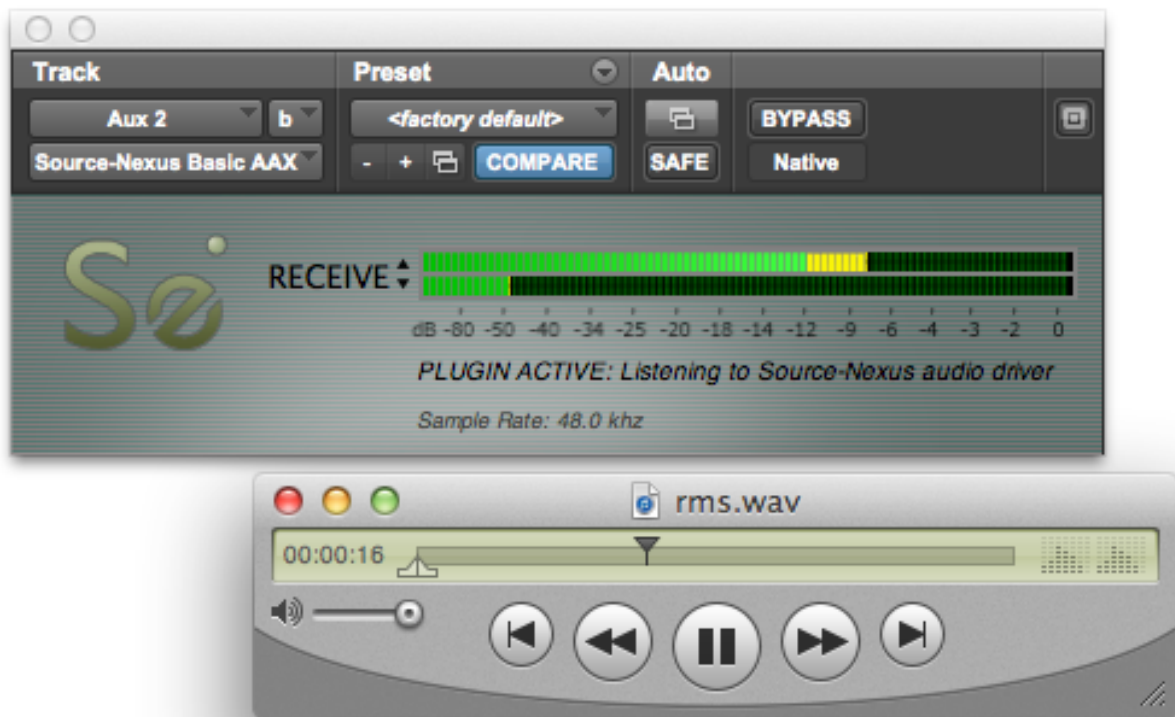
Track

Preset

Auto

Aux 2

b

<factory default>

BYPASS

Source-Nexus Basic AAX

- + COMPARE

SAFE

Native

RECEIVE

dB -80 -50 -40 -34 -25 -20 -18 -14 -12 -9 -6 -4 -3 -2 0

PLUGIN ACTIVE: Listening to Source-Nexus audio driver

Sample Rate: 48.0 khz

rms.wav

00:00:16